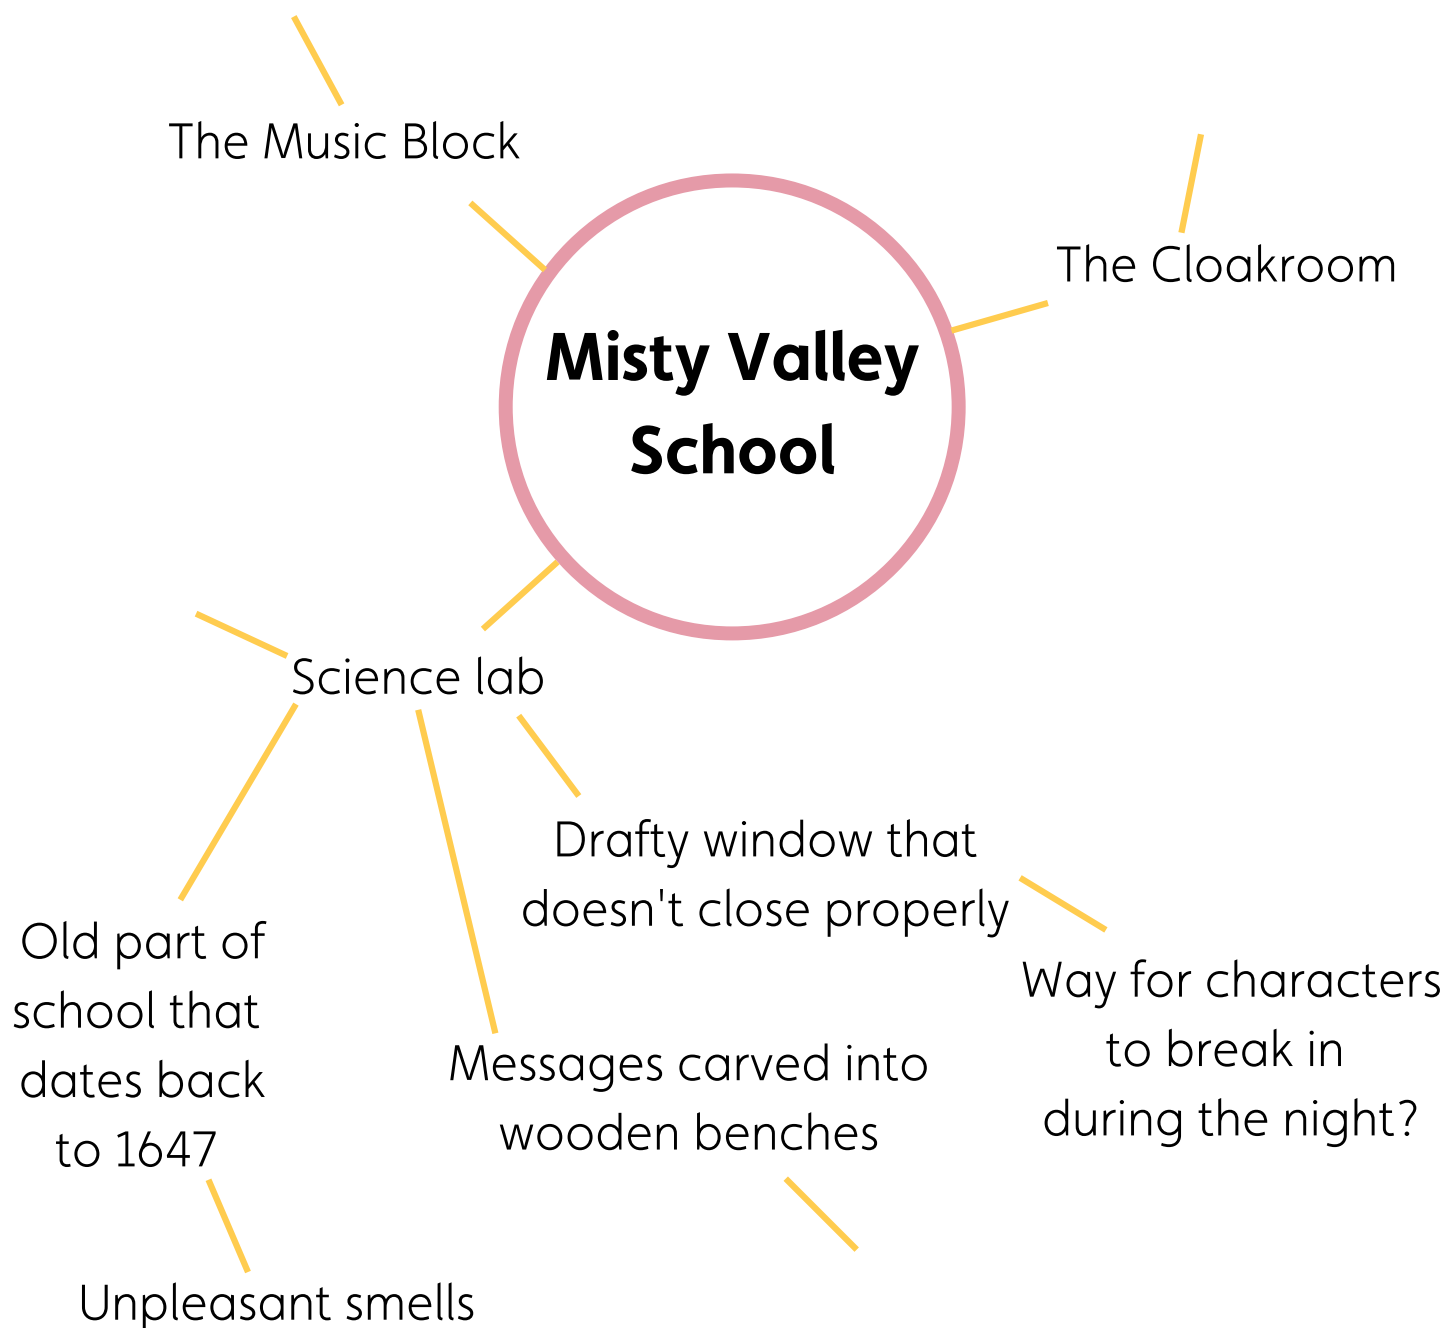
The Music Block

Misty Valley School

The Cloakroom

Science lab

Drafty window that doesn't close properly

Way for characters to break in during the night?

Old part of school that dates back to 1647

Messages carved into wooden benches

Unpleasant smells